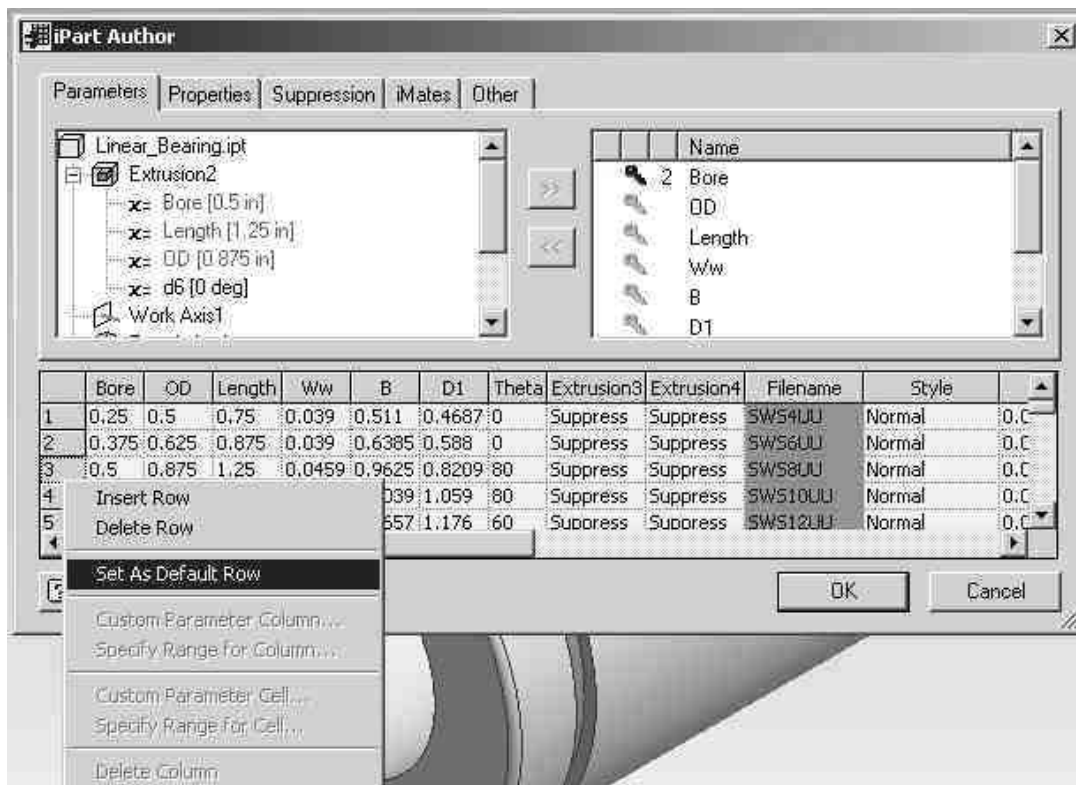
iPart Author

Parameters | Properties | Suppression | iMates | Other

Linear_Bearing.ipt
Extrusion2
x= Bore [0.5 in]
x= Length [1.25 in]
x= OD [0.875 in]
x= d6 [0 deg]
Work Axis1

>>
<<

| | Name |
|---|---|
| 2 | Bore |
| | OD |
| | Length |
| | Ww |
| | B |
| | D1 |

| | Bore | OD | Length | Ww | B | D1 | Theta | Extrusion3 | Extrusion4 | Filename | Style | |
|---|---|---|---|---|---|---|---|---|---|---|---|---|
| 1 | 0.25 | 0.5 | 0.75 | 0.039 | 0.511 | 0.4687 | 0 | Suppress | Suppress | SWS4UU | Normal | 0.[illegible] |
| 2 | 0.375 | 0.625 | 0.875 | 0.039 | 0.6385 | 0.588 | 0 | Suppress | Suppress | SWS6UU | Normal | 0.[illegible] |
| 3 | 0.5 | 0.875 | 1.25 | 0.0459 | 0.9625 | 0.8209 | 80 | Suppress | Suppress | SWS8UU | Normal | 0.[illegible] |
| 4 | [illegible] | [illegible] | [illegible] | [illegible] | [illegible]039 | 1.059 | 80 | Suppress | Suppress | SWS10UU | Normal | 0.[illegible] |
| 5 | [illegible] | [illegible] | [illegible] | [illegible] | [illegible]657 | 1.176 | 60 | Suppress | Suppress | SWS12UU | Normal | 0.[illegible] |

Insert Row
Delete Row
Set As Default Row
Custom Parameter Column...
Specify Range for Column...
Custom Parameter Cell...
Specify Range for Cell...
Delete Column

OK
Cancel